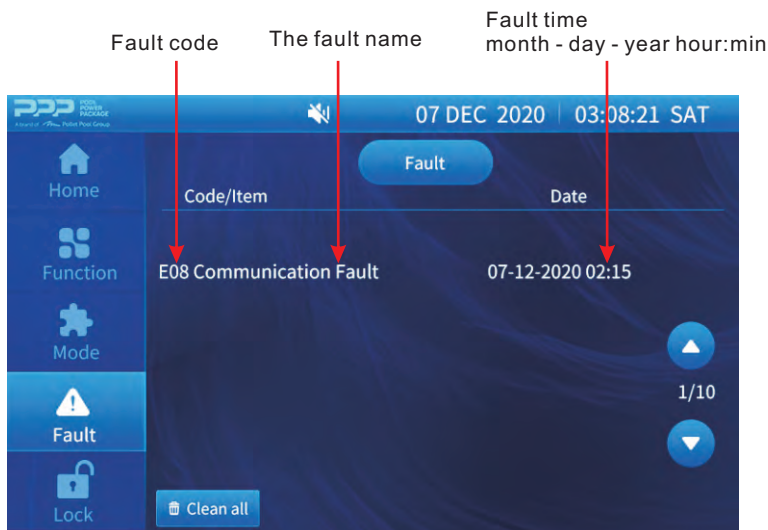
Fault code

The fault name

Fault time
month - day - year hour:min

PPP POOL POWER PACKAGE

07 DEC 2020 | 03:08:21 SAT

Home

Function

Mode

Fault

Lock

Fault

| Code/Item | Date |
|---|---|
| E08 Communication Fault | 07-12-2020 02:15 |

1/10

Clean all